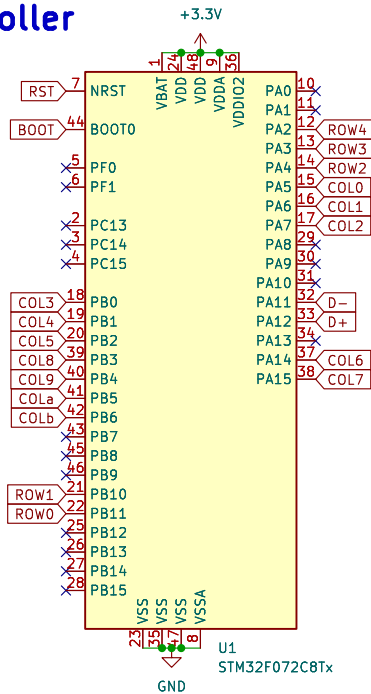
oller

+3.3V

1 VBAT
24 VDD
48 VDD
9 VDDA
36 VDDIO2

RST 7 NRST
BOOT 44 BOOT0
5 PF0
6 PF1
2 PC13
3 PC14
4 PC15
COL3 18 PB0
COL4 19 PB1
COL5 20 PB2
COL8 39 PB3
COL9 40 PB4
COLa 41 PB5
COLb 42 PB6
43 PB7
45 PB8
46 PB9
ROW1 21 PB10
ROW0 22 PB11
25 PB12
26 PB13
27 PB14
28 PB15

PA0 10
PA1 11
PA2 12 ROW4
PA3 13 ROW3
PA4 14 ROW2
PA5 15 COL0
PA6 16 COL1
PA7 17 COL2
PA8 29
PA9 30
PA10 31
PA11 32 D−
PA12 33 D+
PA13 34
PA14 37 COL6
PA15 38 COL7

VSS 23
VSS 35
VSS 47
VSSA 8

U1
STM32F072C8Tx

GND